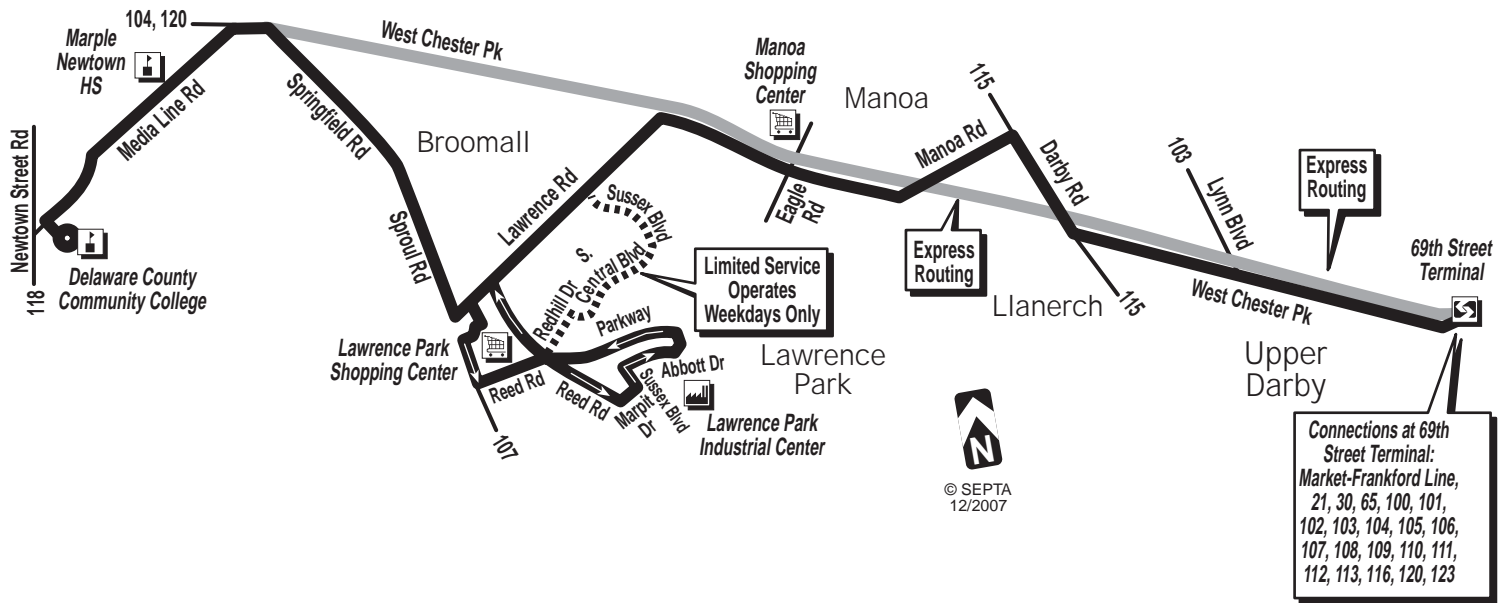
104, 120

Marple Newtown HS

West Chester Pk

Manoa Shopping Center

Manoa

115

Newtown Street Rd

Media Line Rd

Springfield Rd

Broomall

Manoa Rd

Darby Rd

103

Lynn Blvd

Express Routing

Lawrence Rd

Sussex Blvd

Eagle Rd

Express Routing

69th Street Terminal

Delaware County Community College

118

Sproul Rd

S. Central Blvd

Limited Service Operates Weekdays Only

Llanerch

115

West Chester Pk

Redhill Dr.

Parkway

Lawrence Park Shopping Center

Reed Rd

Reed Rd

Marpit Dr

Sussex Blvd

Abbott Dr

Lawrence Park

Upper Darby

Lawrence Park Industrial Center

107

N

© SEPTA 12/2007

Connections at 69th Street Terminal: Market-Frankford Line, 21, 30, 65, 100, 101, 102, 103, 104, 105, 106, 107, 108, 109, 110, 111, 112, 113, 116, 120, 123